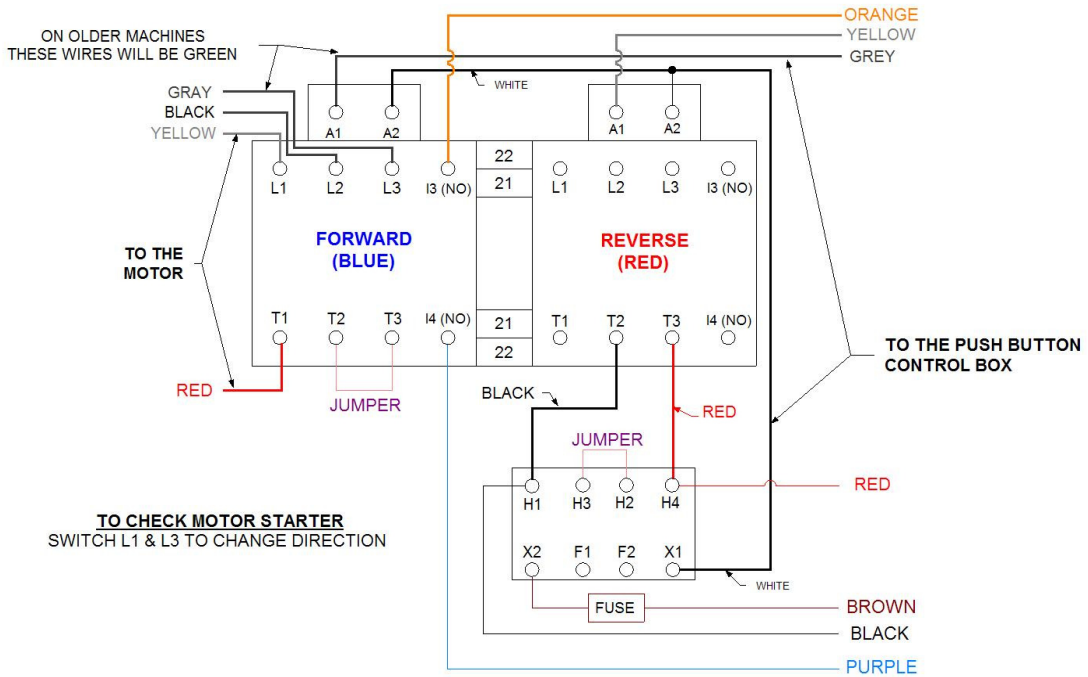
ON OLDER MACHINES
THESE WIRES WILL BE GREEN

ORANGE
YELLOW
GREY

WHITE

GRAY
BLACK
YELLOW

A1 A2

A1 A2

L1 L2 L3 I3 (NO)

22
21

L1 L2 L3 I3 (NO)

TO THE
MOTOR

FORWARD
(BLUE)

REVERSE
(RED)

T1 T2 T3 I4 (NO)

21
22

T1 T2 T3 I4 (NO)

TO THE PUSH BUTTON
CONTROL BOX

RED

JUMPER

BLACK

RED

JUMPER

H1 H3 H2 H4

RED

TO CHECK MOTOR STARTER
SWITCH L1 & L3 TO CHANGE DIRECTION

X2 F1 F2 X1

WHITE

FUSE

BROWN

BLACK

PURPLE